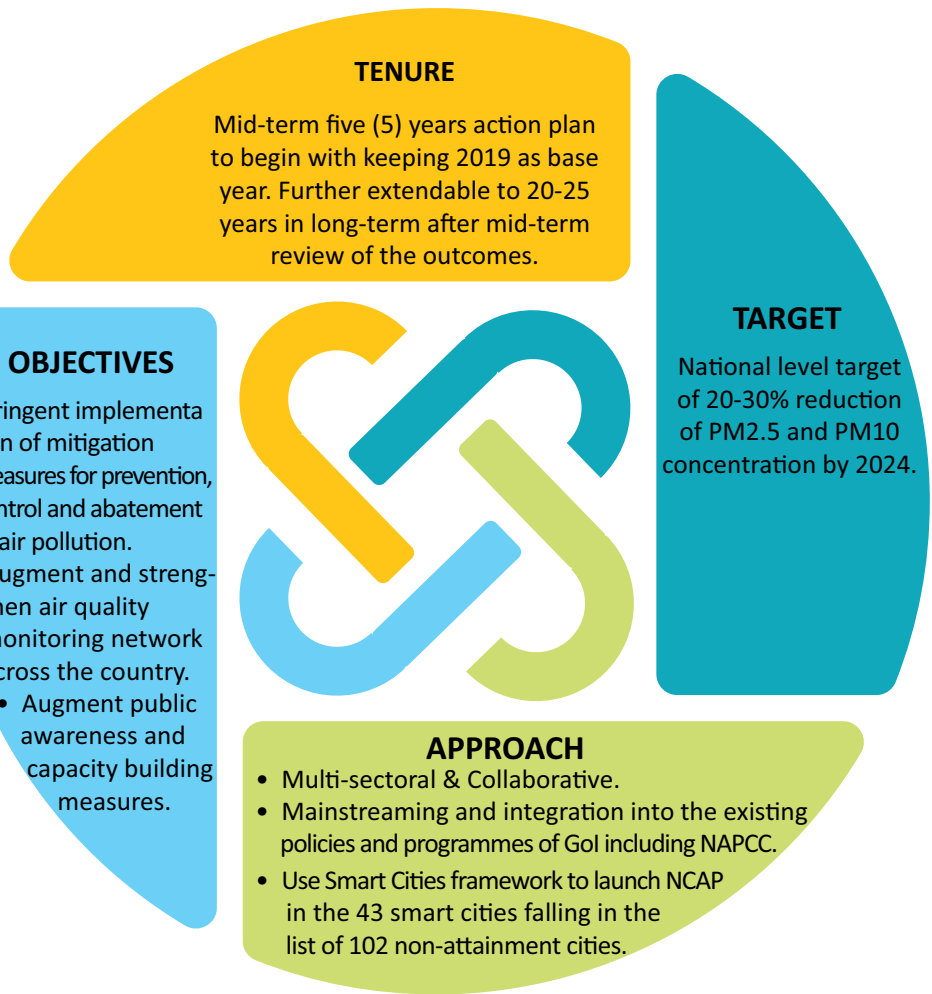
TENURE

Mid-term five (5) years action plan to begin with keeping 2019 as base year. Further extendable to 20-25 years in long-term after mid-term review of the outcomes.

TARGET

National level target of 20-30% reduction of PM2.5 and PM10 concentration by 2024.

OBJECTIVES

ringent implementa n of mitigation easures for prevention, ntrol and abatement air pollution.

ugment and strengthen air quality monitoring network cross the country.

• Augment public awareness and capacity building measures.

APPROACH

• Multi-sectoral & Collaborative.
• Mainstreaming and integration into the existing policies and programmes of GoI including NAPCC.
• Use Smart Cities framework to launch NCAP in the 43 smart cities falling in the list of 102 non-attainment cities.